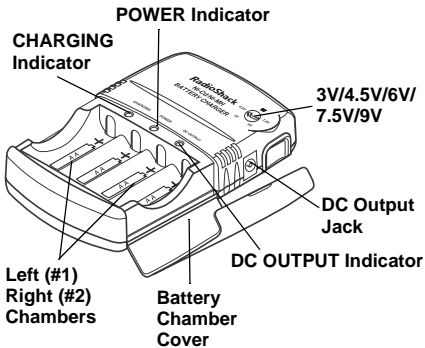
POWER Indicator

CHARGING Indicator

RadioShack
Ni-Cd/Ni-MH
BATTERY CHARGER

CHARGING
POWER
DC OUTPUT

3V/4.5V/6V/7.5V/9V

DC Output Jack

DC OUTPUT Indicator

Left (#1)
Right (#2)
Chambers

Battery Chamber Cover